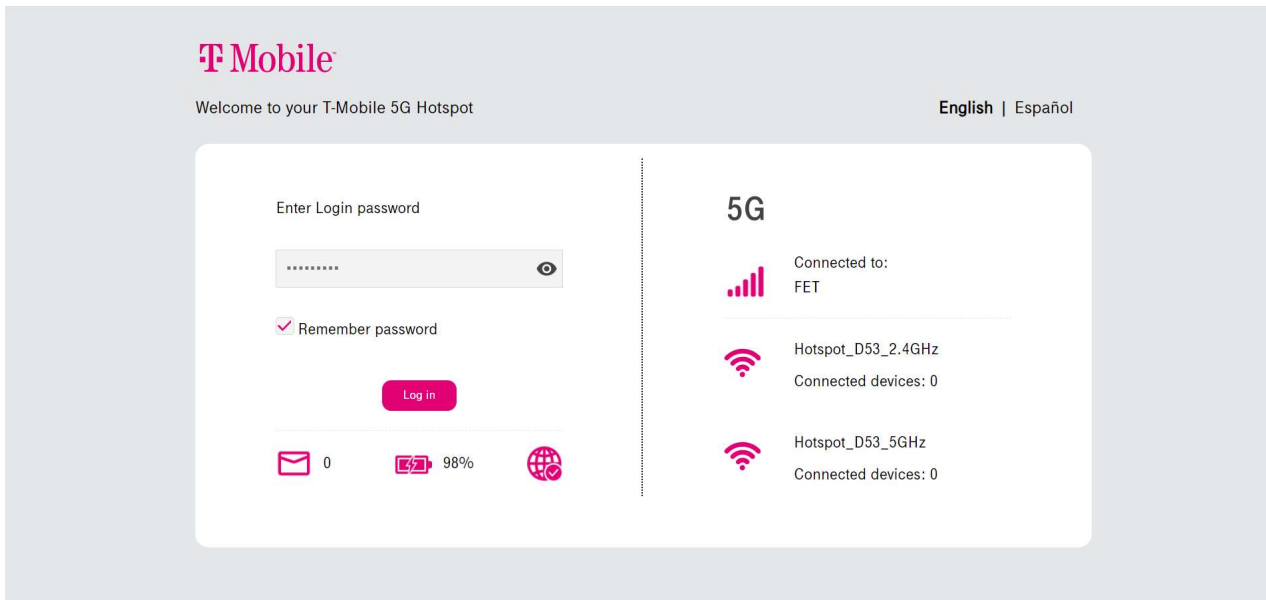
T Mobile

Welcome to your T-Mobile 5G Hotspot

English | Español

Enter Login password

•••••••••

Remember password

Log in

0

98%

5G

Connected to:
FET

Hotspot_D53_2.4GHz
Connected devices: 0

Hotspot_D53_5GHz
Connected devices: 0